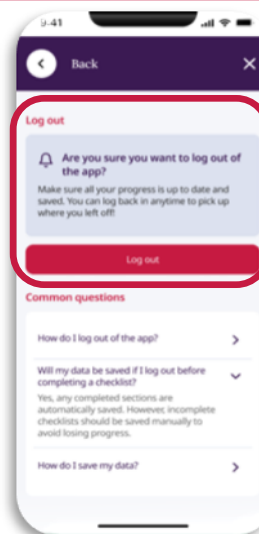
9:41

Back

Log out

Are you sure you want to log out of the app?

Make sure all your progress is up to date and saved. You can log back in anytime to pick up where you left off!

Log out

Common questions

How do I log out of the app?

Will my data be saved if I log out before completing a checklist?

Yes, any completed sections are automatically saved. However, incomplete checklists should be saved manually to avoid losing progress.

How do I save my data?